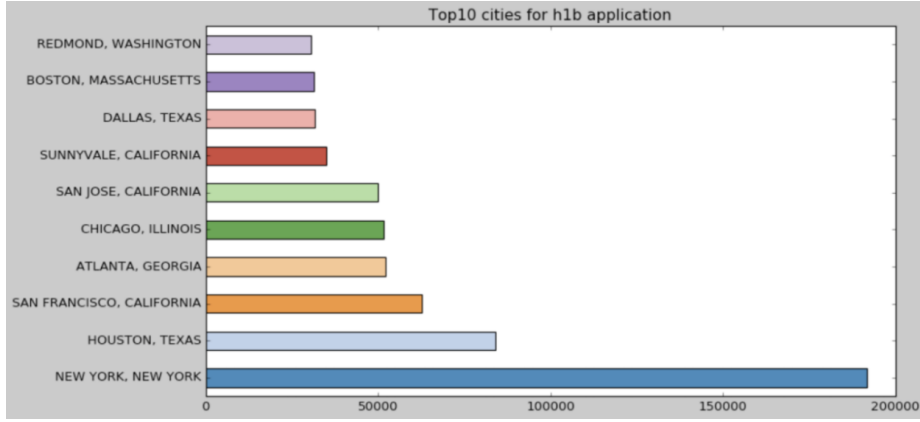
Top10 cities for h1b application

REDMOND, WASHINGTON
BOSTON, MASSACHUSETTS
DALLAS, TEXAS
SUNNYVALE, CALIFORNIA
SAN JOSE, CALIFORNIA
CHICAGO, ILLINOIS
ATLANTA, GEORGIA
SAN FRANCISCO, CALIFORNIA
HOUSTON, TEXAS
NEW YORK, NEW YORK

0
50000
100000
150000
200000